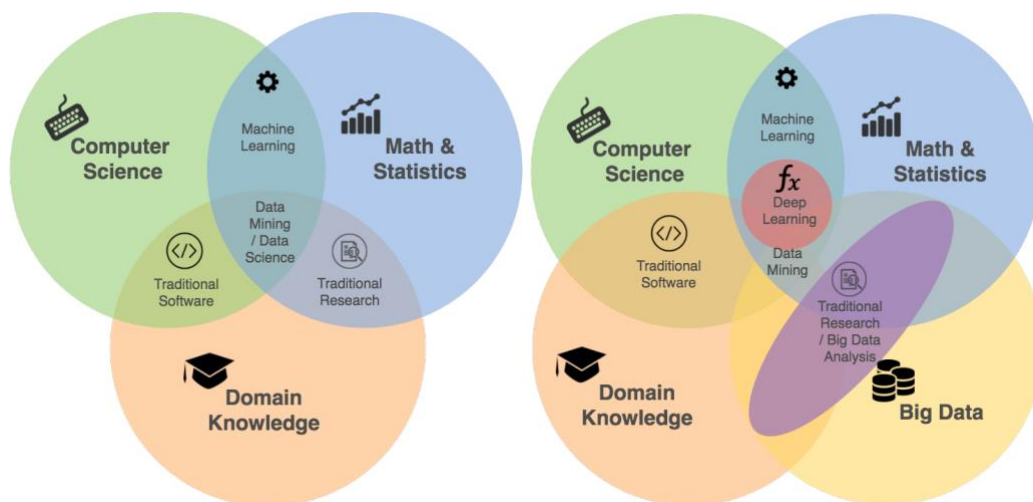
Computer Science

Machine Learning

Math & Statistics

Data Mining / Data Science

Traditional Software

Traditional Research

Domain Knowledge

Computer Science

Machine Learning

Math & Statistics

$fx$

Deep Learning

Traditional Software

Data Mining

Traditional Research / Big Data Analysis

Domain Knowledge

Big Data